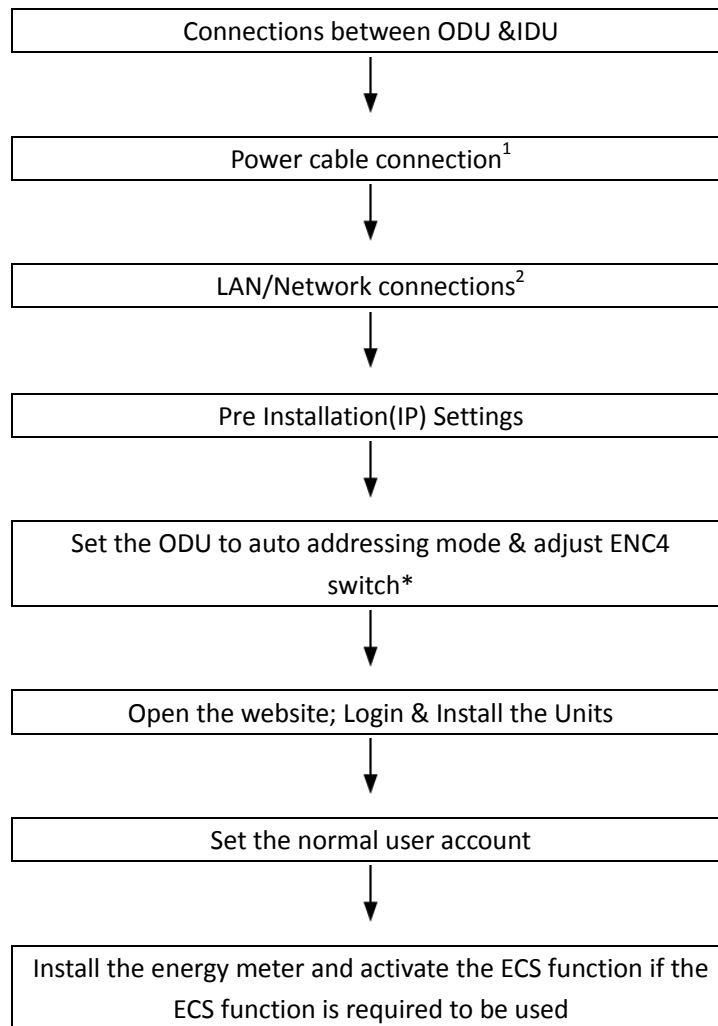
Connections between ODU &IDU

Power cable connection$^1$

LAN/Network connections$^2$

Pre Installation(IP) Settings

Set the ODU to auto addressing mode & adjust ENC4 switch*

Open the website; Login & Install the Units

Set the normal user account

Install the energy meter and activate the ECS function if the ECS function is required to be used